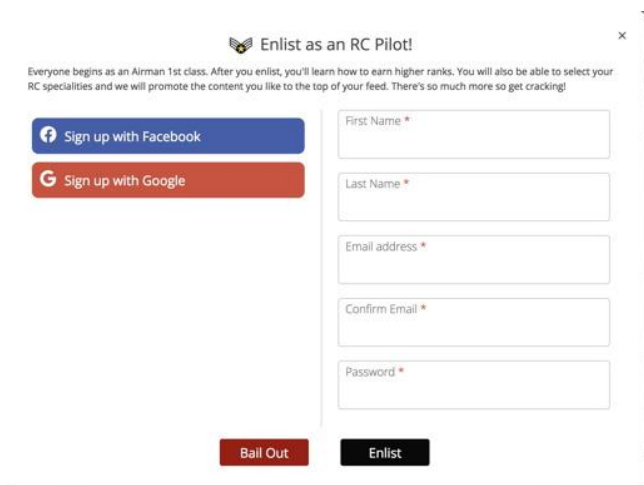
Enlist as an RC Pilot!

×

Everyone begins as an Airman 1st class. After you enlist, you'll learn how to earn higher ranks. You will also be able to select your RC specialities and we will promote the content you like to the top of your feed. There's so much more so get cracking!

Sign up with Facebook

Sign up with Google

First Name *

Last Name *

Email address *

Confirm Email *

Password *

Bail Out

Enlist